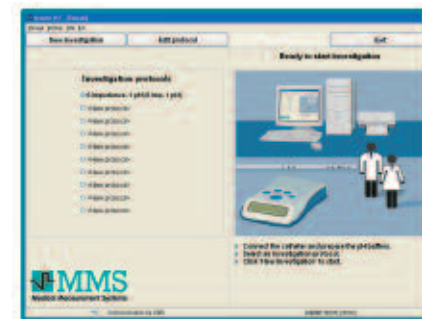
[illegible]
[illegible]
New investigation
Edit protocol
Exit
Ready to start investigation
Investigation protocols
Impedance 1 pH (2 imp. 1 pH)
<New protocol>
<New protocol>
<New protocol>
<New protocol>
<New protocol>
<New protocol>
<New protocol>
<New protocol>
<New protocol>
<New protocol>
Connect the catheter and prepare the pH-buffers.
Select an investigation protocol.
Click 'New investigation' to start.
MMS
Medical Measurement Systems
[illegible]
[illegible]